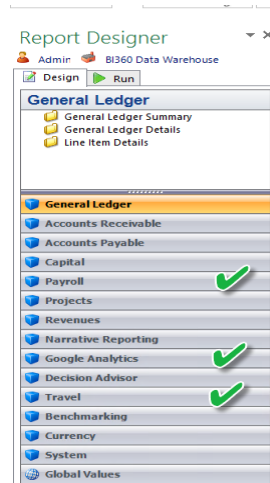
Report Designer
Admin BI360 Data Warehouse
Design Run
General Ledger
General Ledger Summary
General Ledger Details
Line Item Details
General Ledger
Accounts Receivable
Accounts Payable
Capital
Payroll
Projects
Revenues
Narrative Reporting
Google Analytics
Decision Advisor
Travel
Benchmarking
Currency
System
Global Values